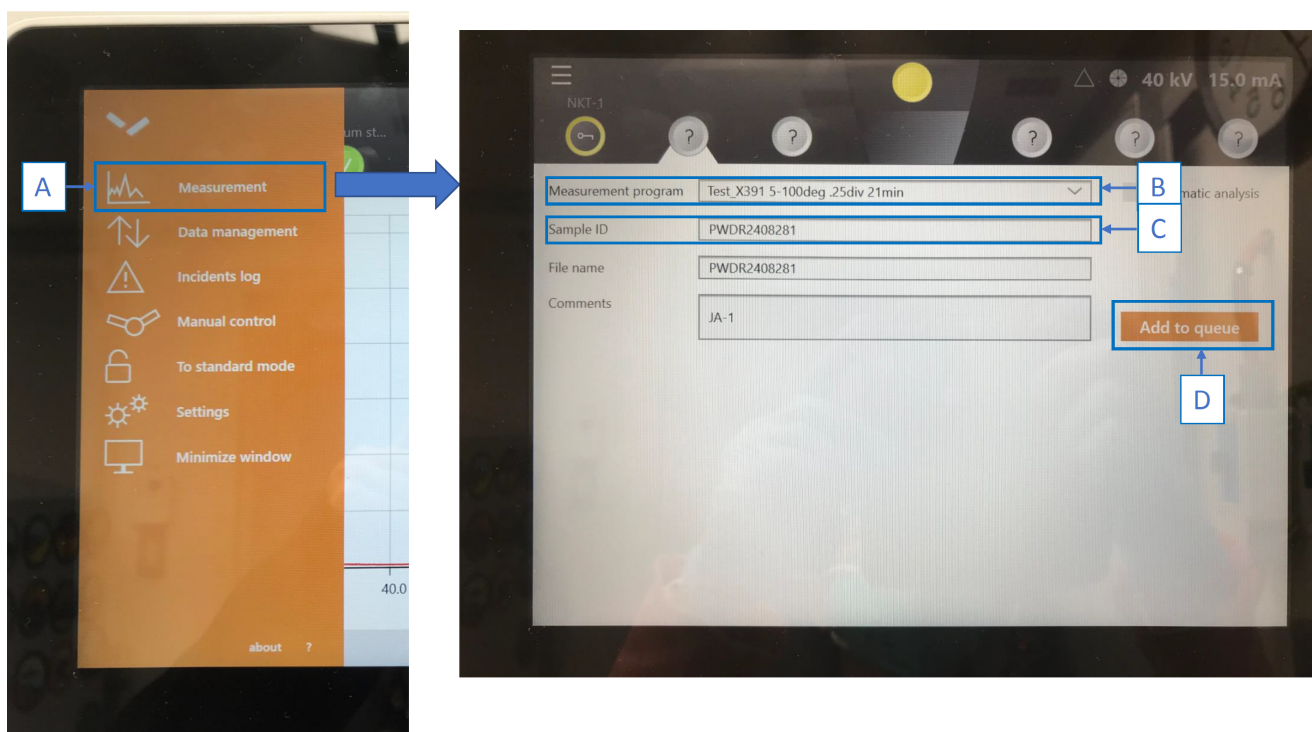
A

Measurement

Data management

Incidents log

Manual control

To standard mode

Settings

Minimize window

about ?

um st...

40.0

NKT-1

?

?

?

?

?

40 kV 15.0 mA

Measurement program Test_X391 5-100deg .25div 21min

B

matic analysis

Sample ID PWDR2408281

C

File name PWDR2408281

Comments JA-1

Add to queue

D